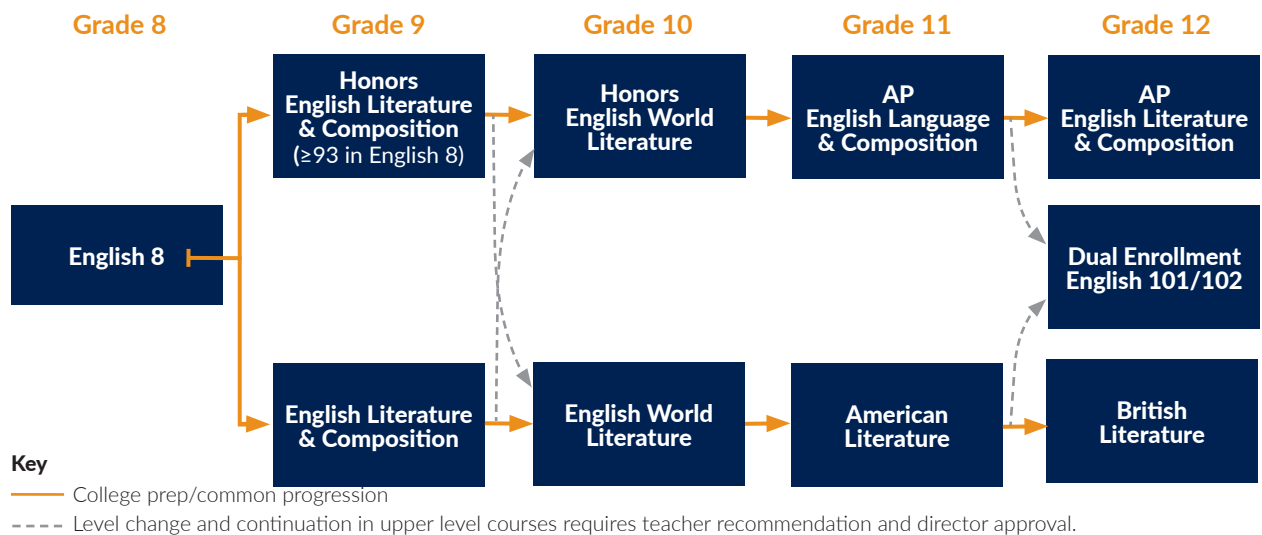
Grade 8

Grade 9

Grade 10

Grade 11

Grade 12

English 8

Honors English Literature & Composition ($\geq$93 in English 8)

English Literature & Composition

Honors English World Literature

English World Literature

AP English Language & Composition

American Literature

AP English Literature & Composition

Dual Enrollment English 101/102

British Literature

Key

College prep/common progression

Level change and continuation in upper level courses requires teacher recommendation and director approval.